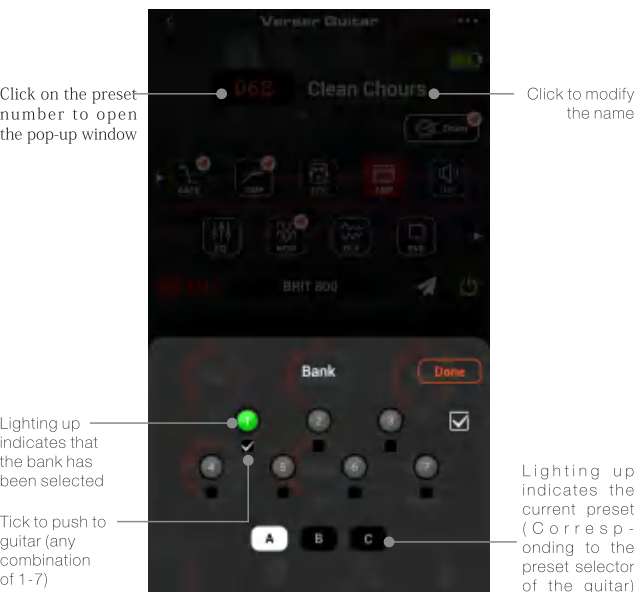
Verser Guitar

Click on the preset number to open the pop-up window

06B

Clean Chours

Click to modify the name

Chain

GATE

CMP

EFX

AMP

IR

EQ

MOD

DLY

RVB

BRIT 800

Bank

Done

1

2

3

4

5

6

7

Lighting up indicates that the bank has been selected

Tick to push to guitar (any combination of 1-7)

A

B

C

Lighting up indicates the current preset (Corresponding to the preset selector of the guitar)